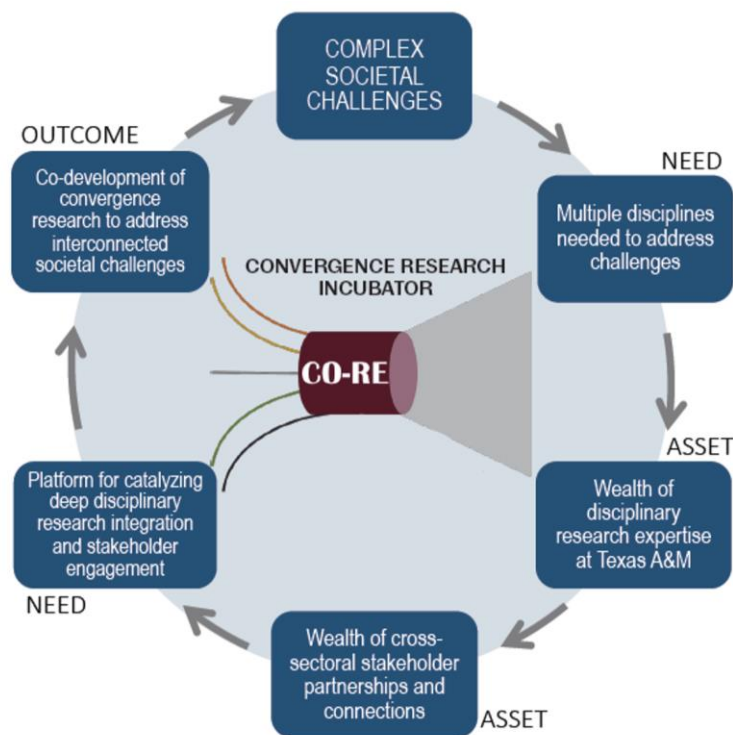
COMPLEX SOCIETAL CHALLENGES

NEED

Multiple disciplines needed to address challenges

ASSET

Wealth of disciplinary research expertise at Texas A&M

Wealth of cross-sectoral stakeholder partnerships and connections

ASSET

NEED

Platform for catalyzing deep disciplinary research integration and stakeholder engagement

OUTCOME

Co-development of convergence research to address interconnected societal challenges

CONVERGENCE RESEARCH INCUBATOR

CO-RE